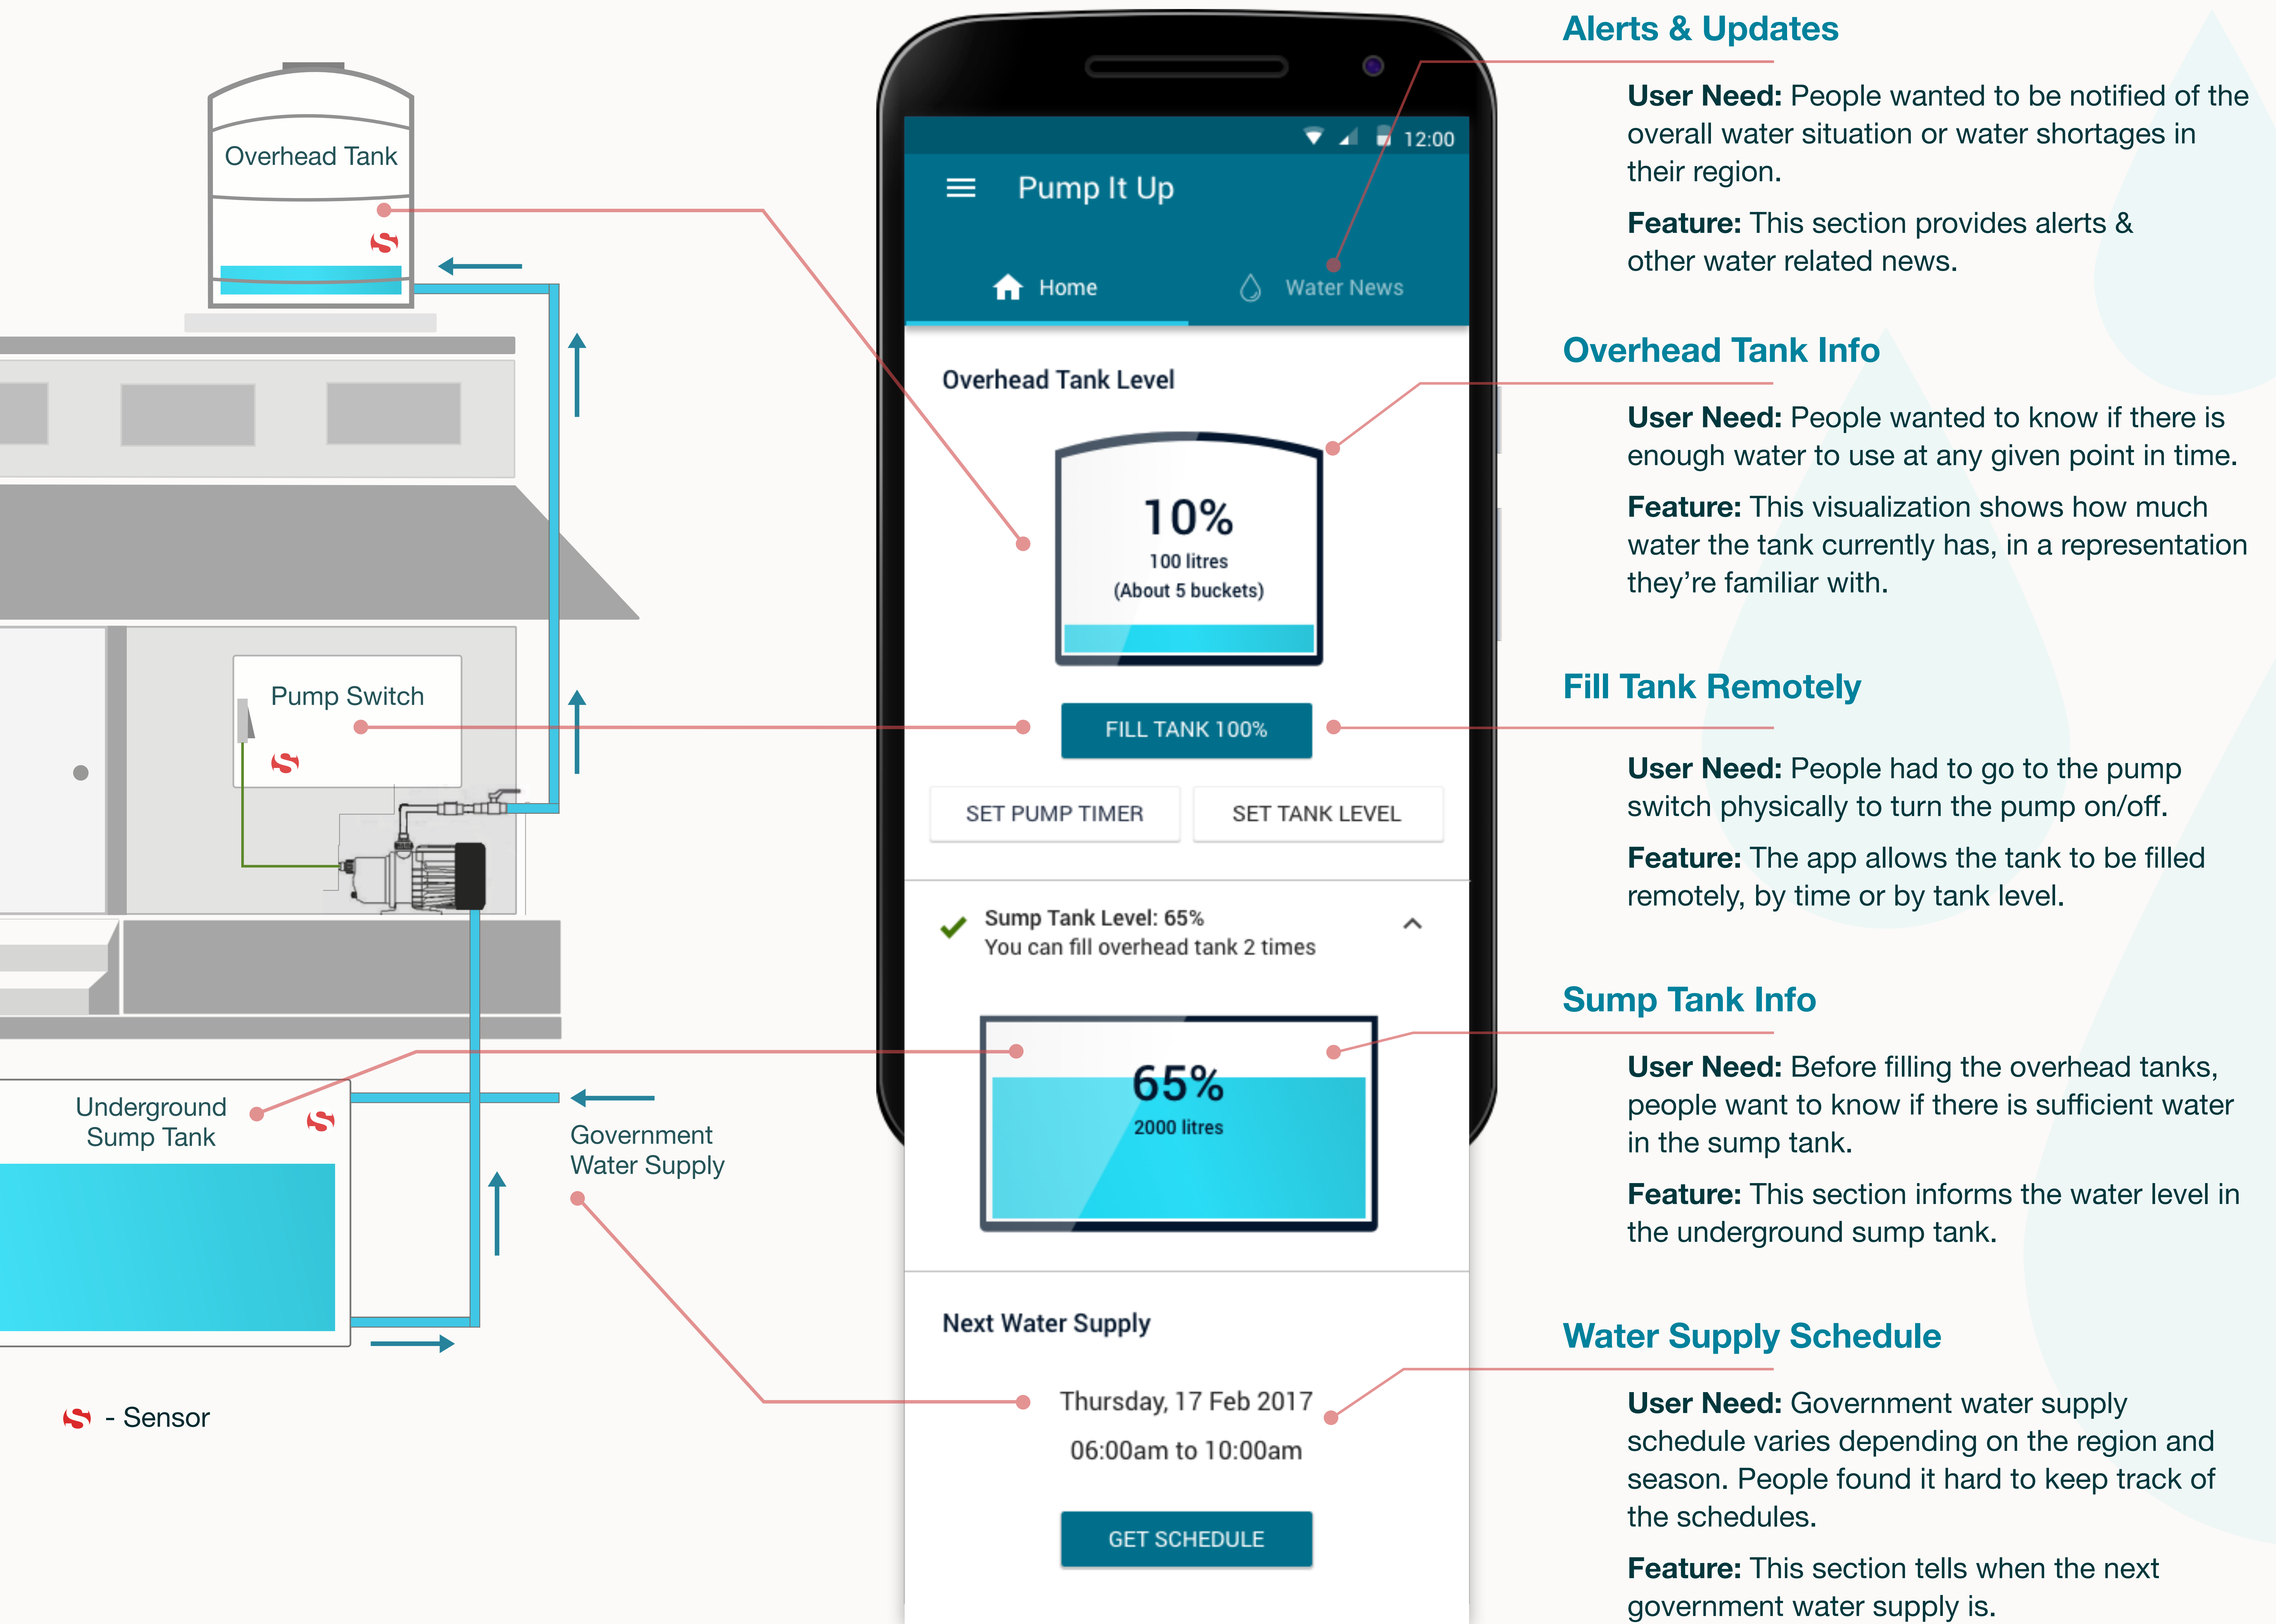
Overhead Tank

Pump Switch

Underground Sump Tank

Government Water Supply

- Sensor

12:00

Pump It Up

Home

Water News

Overhead Tank Level

10%
100 litres
(About 5 buckets)

FILL TANK 100%

SET PUMP TIMER

SET TANK LEVEL

Sump Tank Level: 65%
You can fill overhead tank 2 times

65%
2000 litres

Next Water Supply

Thursday, 17 Feb 2017
06:00am to 10:00am

GET SCHEDULE

Alerts & Updates

**User Need:** People wanted to be notified of the overall water situation or water shortages in their region.

**Feature:** This section provides alerts & other water related news.

Overhead Tank Info

**User Need:** People wanted to know if there is enough water to use at any given point in time.

**Feature:** This visualization shows how much water the tank currently has, in a representation they're familiar with.

Fill Tank Remotely

**User Need:** People had to go to the pump switch physically to turn the pump on/off.

**Feature:** The app allows the tank to be filled remotely, by time or by tank level.

Sump Tank Info

**User Need:** Before filling the overhead tanks, people want to know if there is sufficient water in the sump tank.

**Feature:** This section informs the water level in the underground sump tank.

Water Supply Schedule

**User Need:** Government water supply schedule varies depending on the region and season. People found it hard to keep track of the schedules.

**Feature:** This section tells when the next government water supply is.